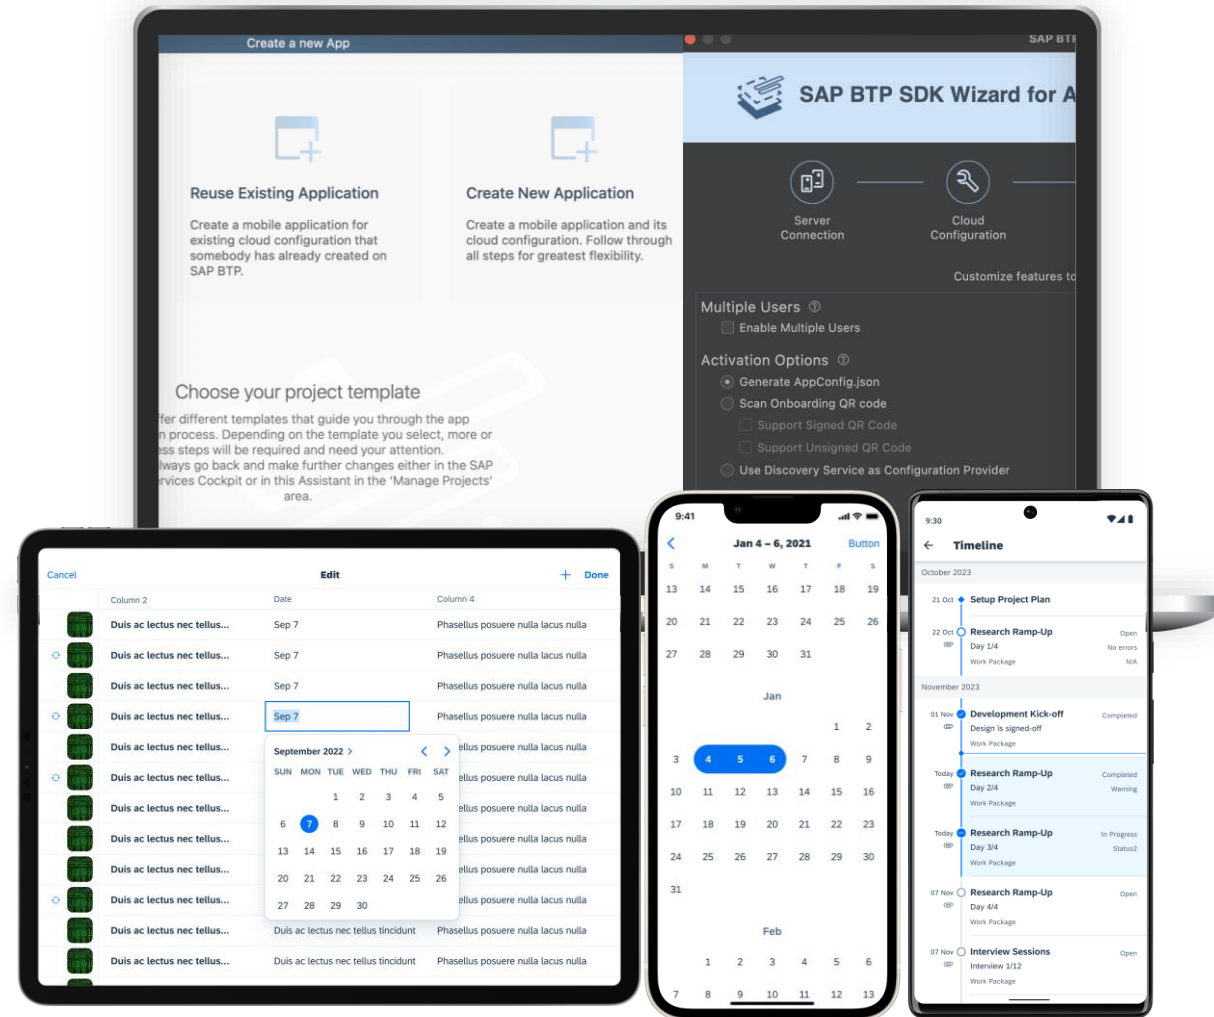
Create a new App

Reuse Existing Application

Create a mobile application for existing cloud configuration that somebody has already created on SAP BTP.

Create New Application

Create a mobile application and its cloud configuration. Follow through all steps for greatest flexibility.

Choose your project template

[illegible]ffer different templates that guide you through the app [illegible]n process. Depending on the template you select, more or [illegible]ess steps will be required and need your attention. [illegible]lways go back and make further changes either in the SAP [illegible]rvices Cockpit or in this Assistant in the 'Manage Projects' area.

SAP BT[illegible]

SAP BTP SDK Wizard for A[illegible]

Server Connection

Cloud Configuration

Customize features t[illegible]

Multiple Users

Enable Multiple Users

Activation Options

Generate AppConfig.json

Scan Onboarding QR code

Support Signed QR Code

Support Unsigned QR Code

Use Discovery Service as Configuration Provider

Cancel | Edit | + Done

| | Column 2 | Date | Column 4 |
|---|---|---|---|
| | Duis ac lectus nec tellus... | Sep 7 | Phasellus posuere nulla lacus nulla |
| | Duis ac lectus nec tellus... | Sep 7 | Phasellus posuere nulla lacus nulla |
| | Duis ac lectus nec tellus... | Sep 7 | Phasellus posuere nulla lacus nulla |
| | Duis ac lectus nec tellus... | Sep 7 | Phasellus posuere nulla lacus nulla |
| | Duis ac lectus nec tellus... | | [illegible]ellus posuere nulla lacus nulla |
| | Duis ac lectus nec tellus... | | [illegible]ellus posuere nulla lacus nulla |
| | Duis ac lectus nec tellus... | | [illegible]ellus posuere nulla lacus nulla |
| | Duis ac lectus nec tellus... | | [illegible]ellus posuere nulla lacus nulla |
| | Duis ac lectus nec tellus... | | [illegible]ellus posuere nulla lacus nulla |
| | Duis ac lectus nec tellus... | | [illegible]ellus posuere nulla lacus nulla |
| | Duis ac lectus nec tellus... | Duis ac lectus nec tellus tincidunt | Phasellus posuere nulla lacus nulla |
| | Duis ac lectus nec tellus... | Duis ac lectus nec tellus tincidunt | Phasellus posuere nulla lacus nulla |

September 2022 >

| SUN | MON | TUE | WED | THU | FRI | SAT |
|---|---|---|---|---|---|---|
| | | | | 1 | 2 | 3 |
| 4 | 5 | 6 | 7 | 8 | 9 | 10 |
| 11 | 12 | 13 | 14 | 15 | 16 | 17 |
| 18 | 19 | 20 | 21 | 22 | 23 | 24 |
| 25 | 26 | 27 | 28 | 29 | 30 | |

9:41

Jan 4 – 6, 2021 Button

S M T W T F S

13 14 15 16 17 18 19
20 21 22 23 24 25 26
27 28 29 30 31

Jan

1 2
3 4 5 6 7 8 9
10 11 12 13 14 15 16
17 18 19 20 21 22 23
24 25 26 27 28 29 30
31

Feb

1 2 3 4 5 6
7 8 9 10 11 12 13

9:30

Timeline

October 2023

21 Oct Setup Project Plan

22 Oct Research Ramp-Up Open
Day 1/4 No errors
Work Package N/A

November 2023

01 Nov Development Kick-off Completed
Design is signed-off
Work Package

Today Research Ramp-Up Completed
Day 2/4 Warning
Work Package

Today Research Ramp-Up In Progress
Day 3/4 Status2
Work Package

07 Nov Research Ramp-Up Open
Day 4/4
Work Package

07 Nov Interview Sessions Open
Interview 1/12
Work Package